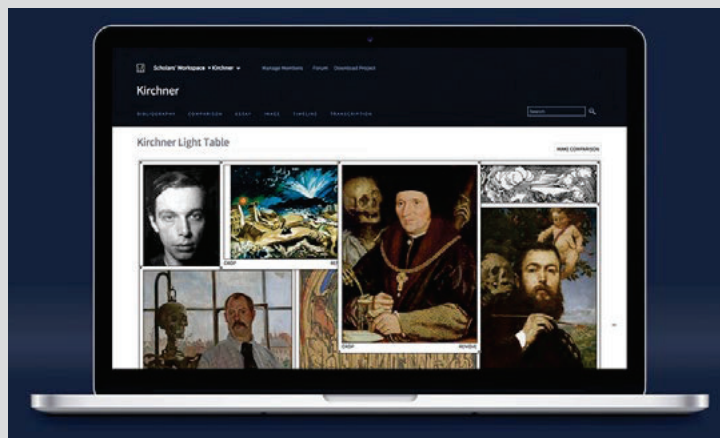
Scholars' Workspace • Kirchner
Manage Members Forum Download Project

Kirchner

BIBLIOGRAPHY COMPARISON ESSAY IMAGE TIMELINE TRANSCRIPTION

Search

Kirchner Light Table

IMAGE COMPARISON

CROP RE

CROP REMOVE